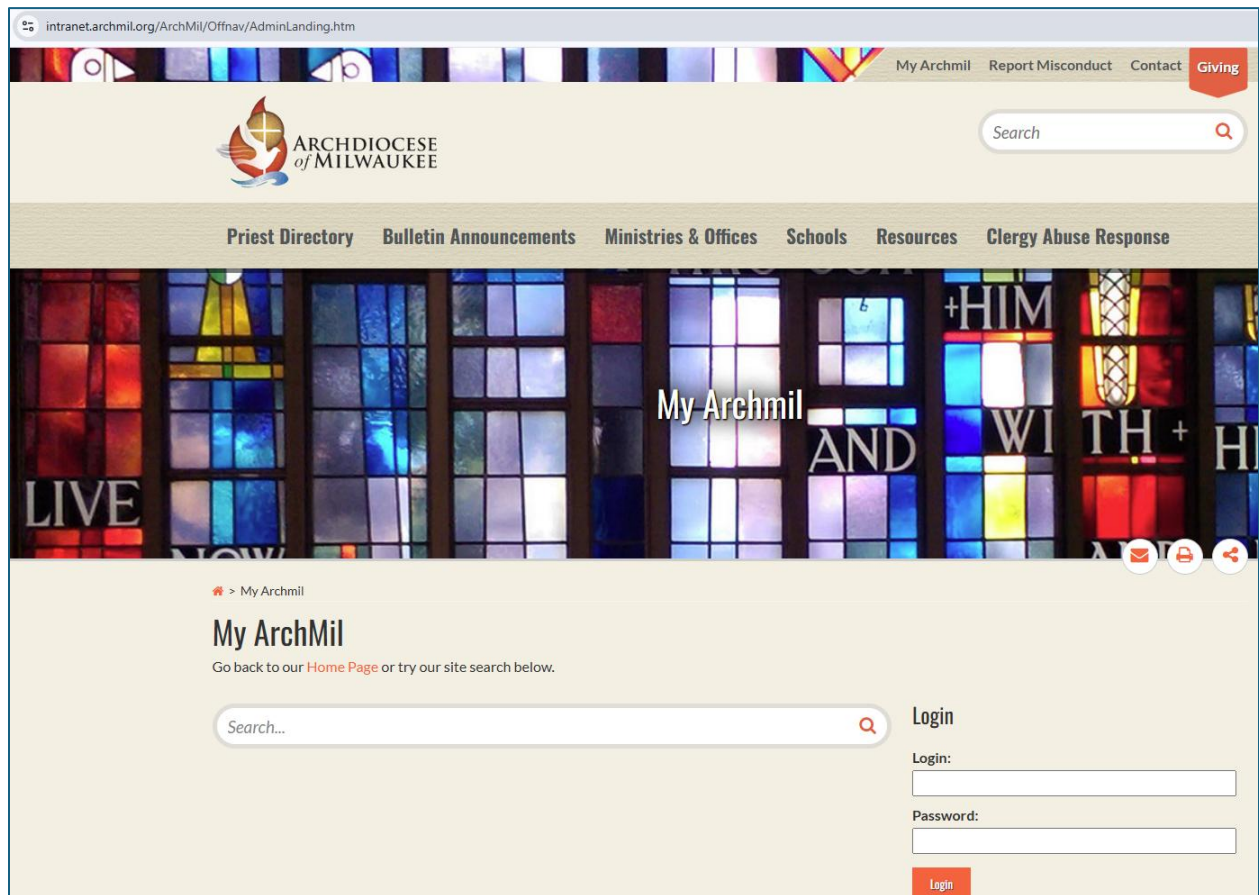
intranet.archmil.org/ArchMil/Offnav/AdminLanding.htm

My Archmil Report Misconduct Contact Giving

ARCHDIOCESE of MILWAUKEE

Search

Priest Directory Bulletin Announcements Ministries & Offices Schools Resources Clergy Abuse Response

+HIM

My Archmil

LIVE AND WI TH + H

> My Archmil

My ArchMil

Go back to our Home Page or try our site search below.

Search...

Login

Login:

Password:

Login